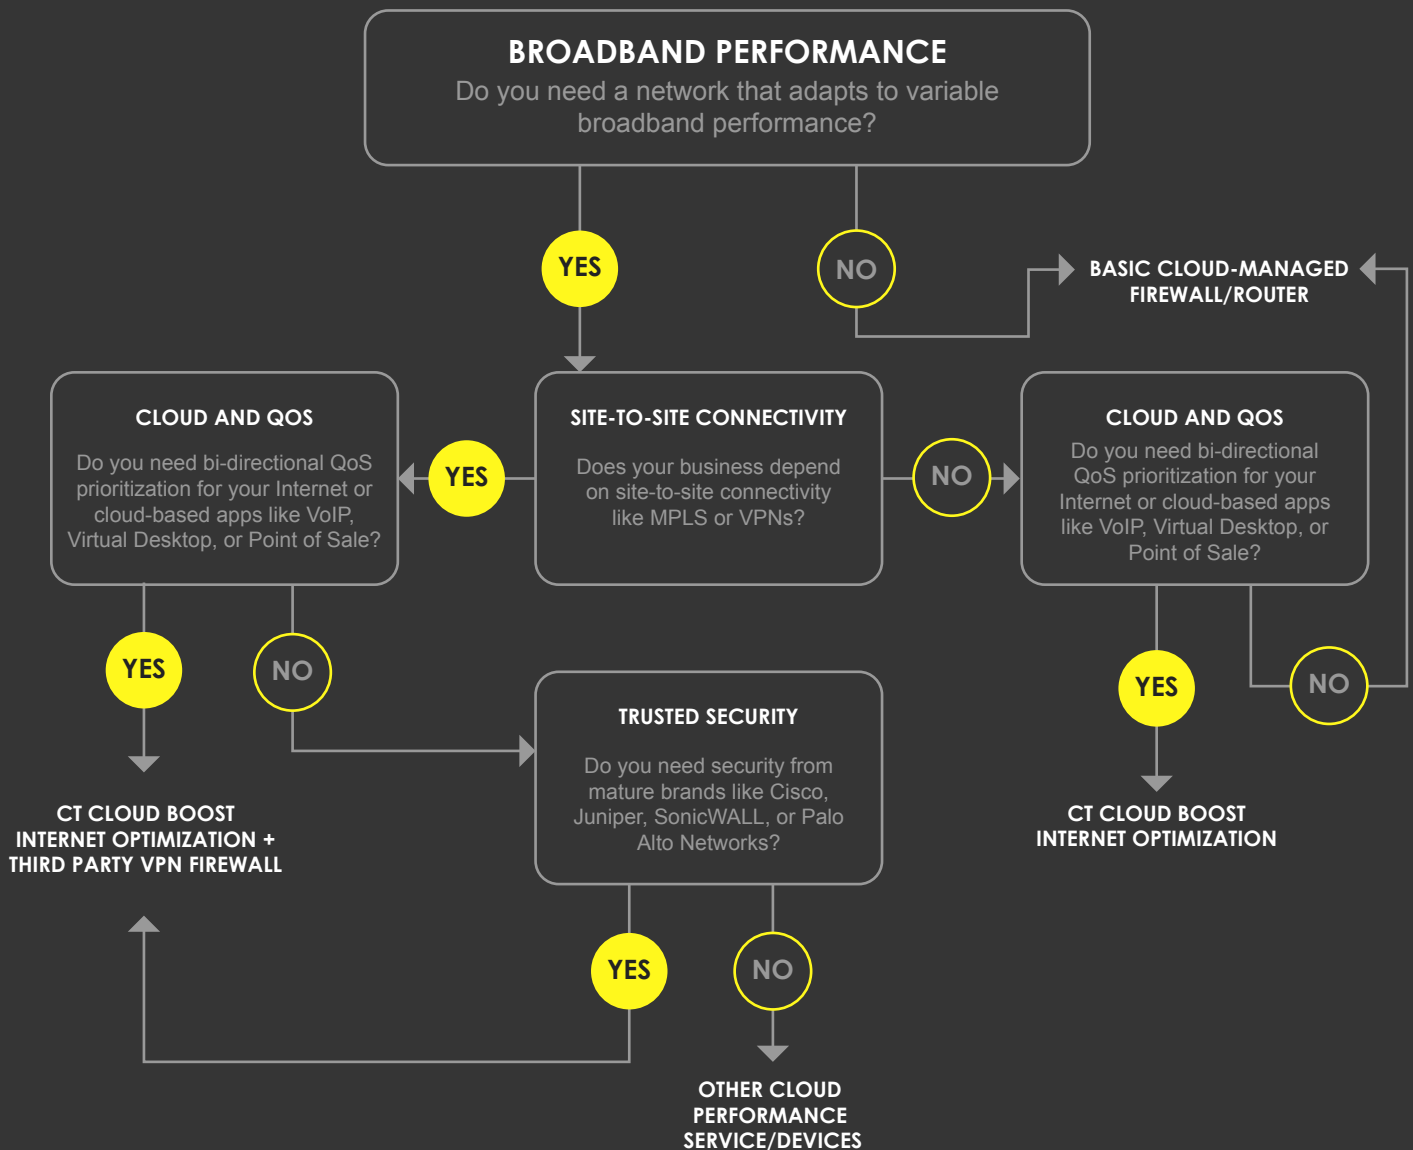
BROADBAND PERFORMANCE
Do you need a network that adapts to variable broadband performance?

YES

NO

BASIC CLOUD-MANAGED FIREWALL/ROUTER

CLOUD AND QOS
Do you need bi-directional QoS prioritization for your Internet or cloud-based apps like VoIP, Virtual Desktop, or Point of Sale?

YES

SITE-TO-SITE CONNECTIVITY
Does your business depend on site-to-site connectivity like MPLS or VPNs?

NO

CLOUD AND QOS
Do you need bi-directional QoS prioritization for your Internet or cloud-based apps like VoIP, Virtual Desktop, or Point of Sale?

YES

NO

TRUSTED SECURITY
Do you need security from mature brands like Cisco, Juniper, SonicWALL, or Palo Alto Networks?

YES

NO

CT CLOUD BOOST INTERNET OPTIMIZATION + THIRD PARTY VPN FIREWALL

CT CLOUD BOOST INTERNET OPTIMIZATION

YES

NO

OTHER CLOUD PERFORMANCE SERVICE/DEVICES